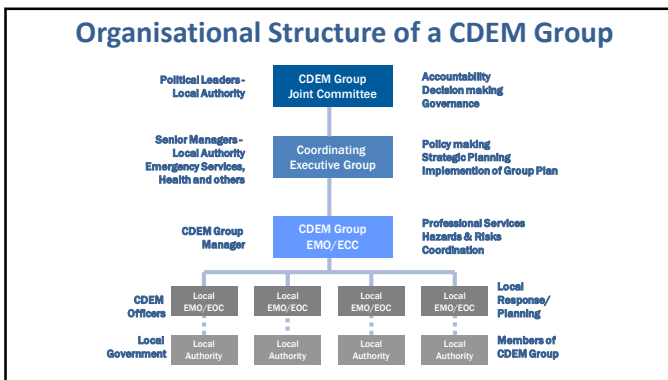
Organisational Structure of a CDEM Group

Political Leaders - Local Authority

CDEM Group Joint Committee

Accountability
Decision making
Governance

Senior Managers - Local Authority Emergency Services, Health and others

Coordinating Executive Group

Policy making
Strategic Planning
Implemention of Group Plan

CDEM Group Manager

CDEM Group EMO/ECC

Professional Services
Hazards & Risks
Coordination

CDEM Officers

Local EMO/EOC

Local EMO/EOC

Local EMO/EOC

Local EMO/EOC

Local Response/ Planning

Local Government

Local Authority

Local Authority

Local Authority

Local Authority

Members of CDEM Group